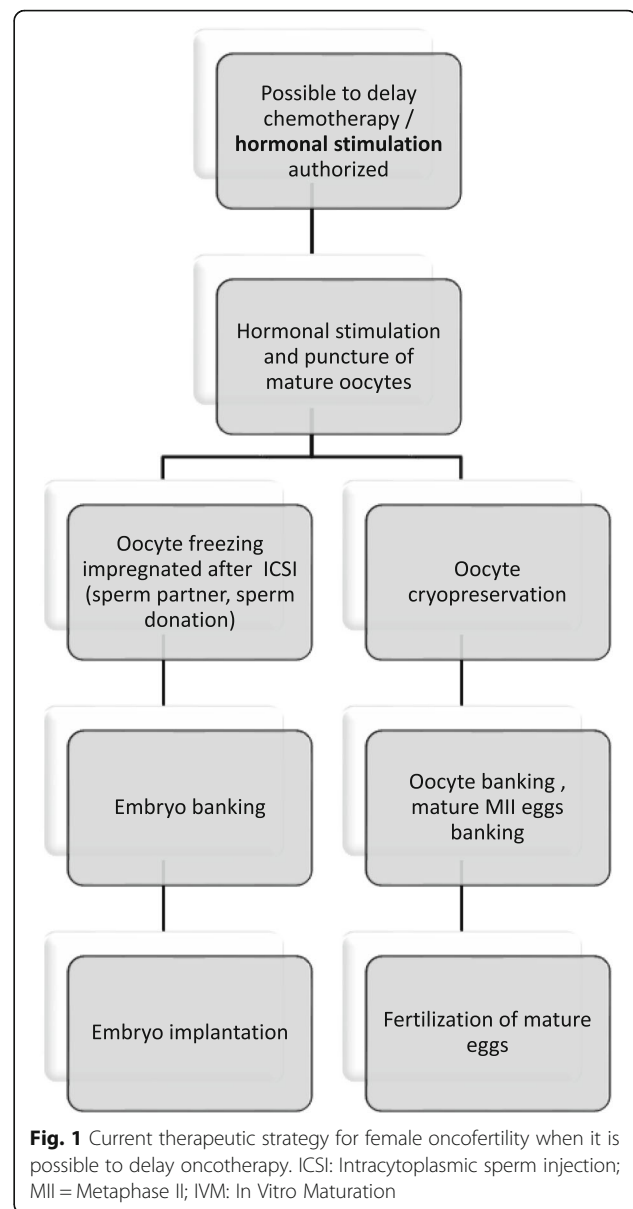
Possible to delay chemotherapy / **hormonal stimulation** authorized

Hormonal stimulation and puncture of mature oocytes

Oocyte freezing impregnated after ICSI (sperm partner, sperm donation)

Embryo banking

Embryo implantation

Oocyte cryopreservation

Oocyte banking , mature MII eggs banking

Fertilization of mature eggs

**Fig. 1** Current therapeutic strategy for female oncofertility when it is possible to delay oncotherapy. ICSI: Intracytoplasmic sperm injection; MII = Metaphase II; IVM: In Vitro Maturation